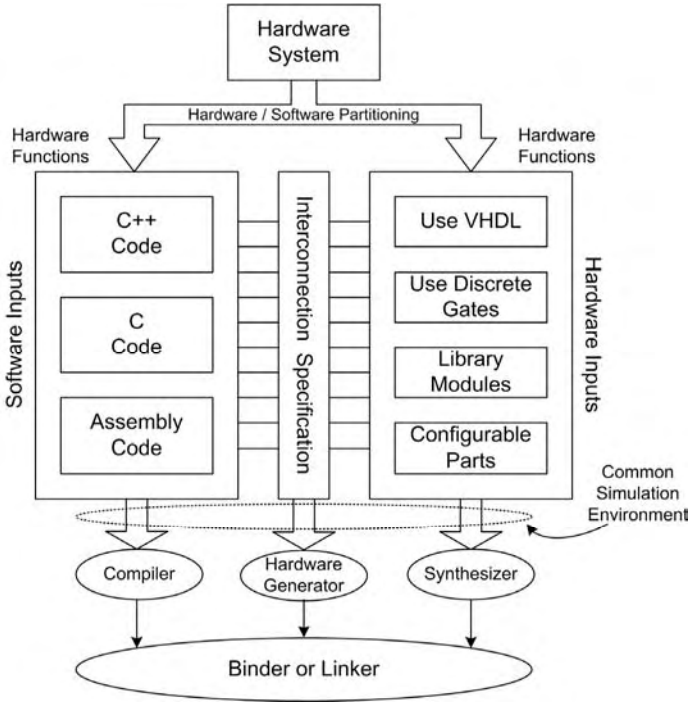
Hardware System

Hardware / Software Partitioning

Hardware Functions

Hardware Functions

Software Inputs

C++ Code

C Code

Assembly Code

Interconnection Specification

Use VHDL

Use Discrete Gates

Library Modules

Configurable Parts

Hardware Inputs

Common Simulation Environment

Compiler

Hardware Generator

Synthesizer

Binder or Linker